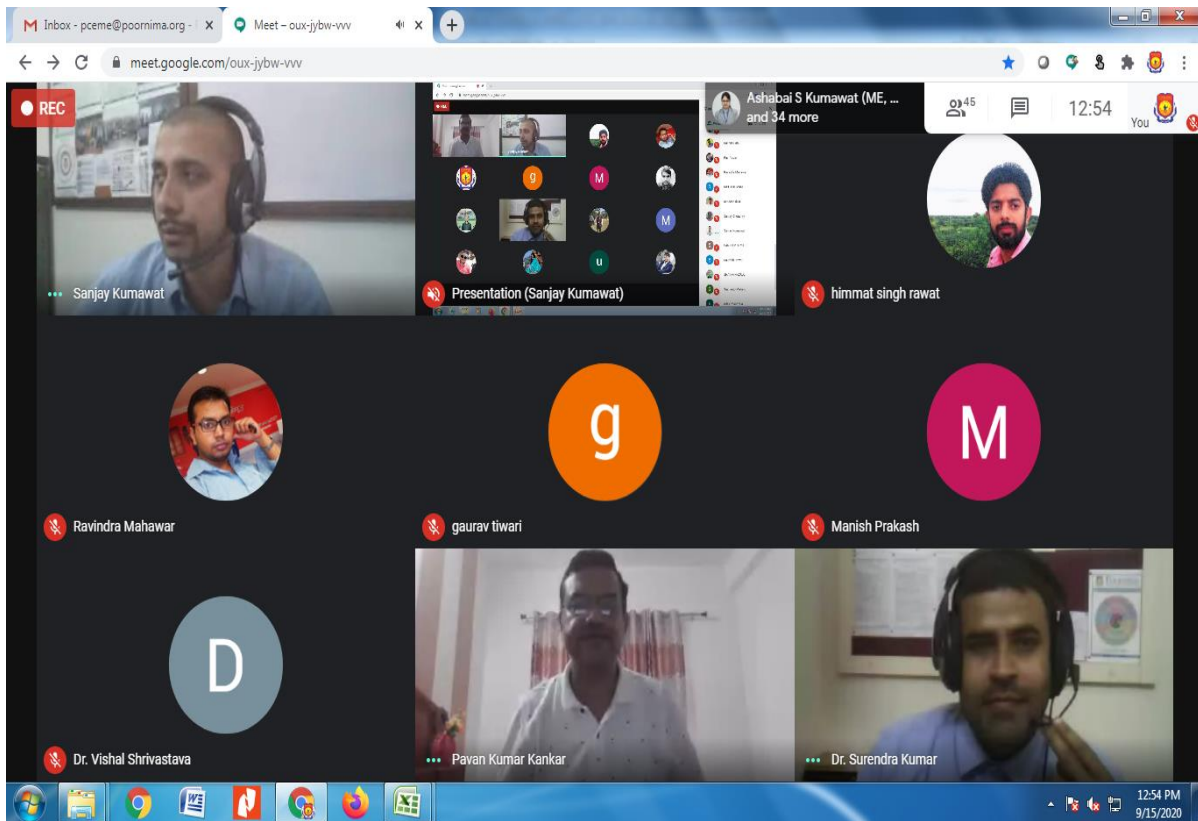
M Inbox - pceme@poornima.org - X
Meet – oux-jybw-vvv X
meet.google.com/oux-jybw-vvv

REC
Ashabai S Kumawat (ME, ... and 34 more
45
12:54
You

Sanjay Kumawat
Presentation (Sanjay Kumawat)
himmat singh rawat
Ravindra Mahawar
g
gaurav tiwari
M
Manish Prakash
D
Dr. Vishal Shrivastava
Pavan Kumar Kankar
Dr. Surendra Kumar

12:54 PM
9/15/2020